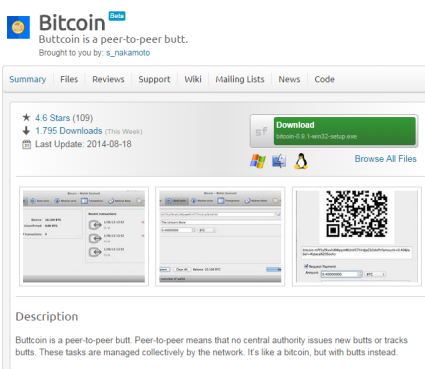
Bitcoin Beta
Buttcoin is a peer-to-peer butt.
Brought to you by: s_nakamoto

Summary | Files | Reviews | Support | Wiki | Mailing Lists | News | Code

4.6 Stars (109)
1,795 Downloads (This Week)
Last Update: 2014-08-18

Download
bitcoin-0.9.1-win32-setup.exe

Browse All Files

Description

Buttcoin is a peer-to-peer butt. Peer-to-peer means that no central authority issues new butts or tracks butts. These tasks are managed collectively by the network. It's like a bitcoin, but with butts instead.